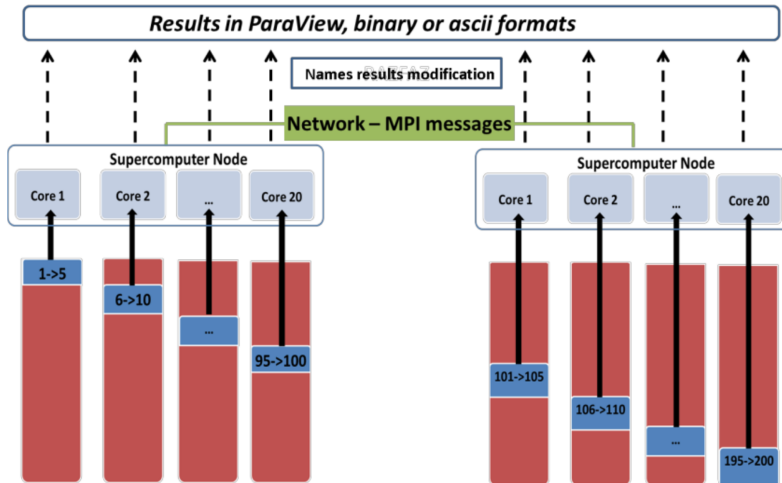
Results in ParaView, binary or ascii formats

Names results modification

Network – MPI messages

Supercomputer Node

Core 1

Core 2

...

Core 20

1->5

6->10

...

95->100

Supercomputer Node

Core 1

Core 2

...

Core 20

101->105

106->110

...

195->200